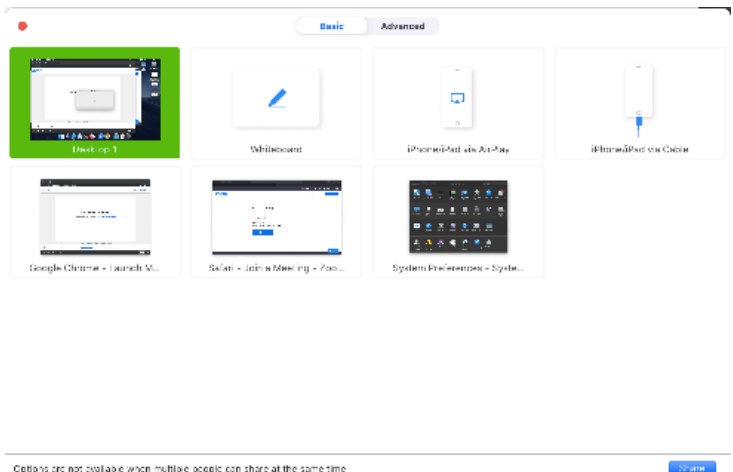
Basic Advanced

Desktop 1

Whiteboard

iPhone/iPad via AirPlay

iPhone/iPad via Cable

Google Chrome - Launch M...

Safari - Join a Meeting - Zoo...

System Preferences - Syste...

Options are not available when multiple people can share at the same time

Share